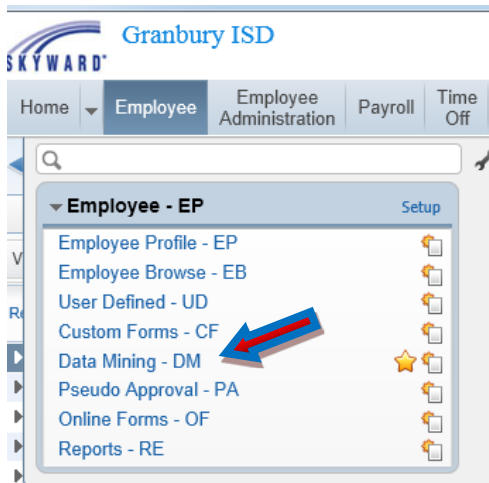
SKYWARD
Granbury ISD

Home
Employee
Employee Administration
Payroll
Time Off

Employee - EP
Setup
Employee Profile - EP
Employee Browse - EB
User Defined - UD
Custom Forms - CF
Data Mining - DM
Pseudo Approval - PA
Online Forms - OF
Reports - RE